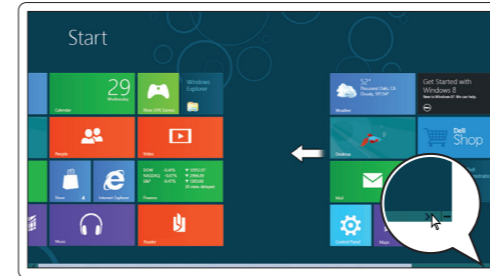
Start

29
Wednesday

Calendar

More XBE Games

Windows Explorer

People

Video

Store

Internet Explorer

Finance

Music

Reader

52°
Pleasant Dale, CA
Cloudy

Weather

Get Started with Windows 8

Desktop

Dell
Shop

Mail

Control Panel

Maps